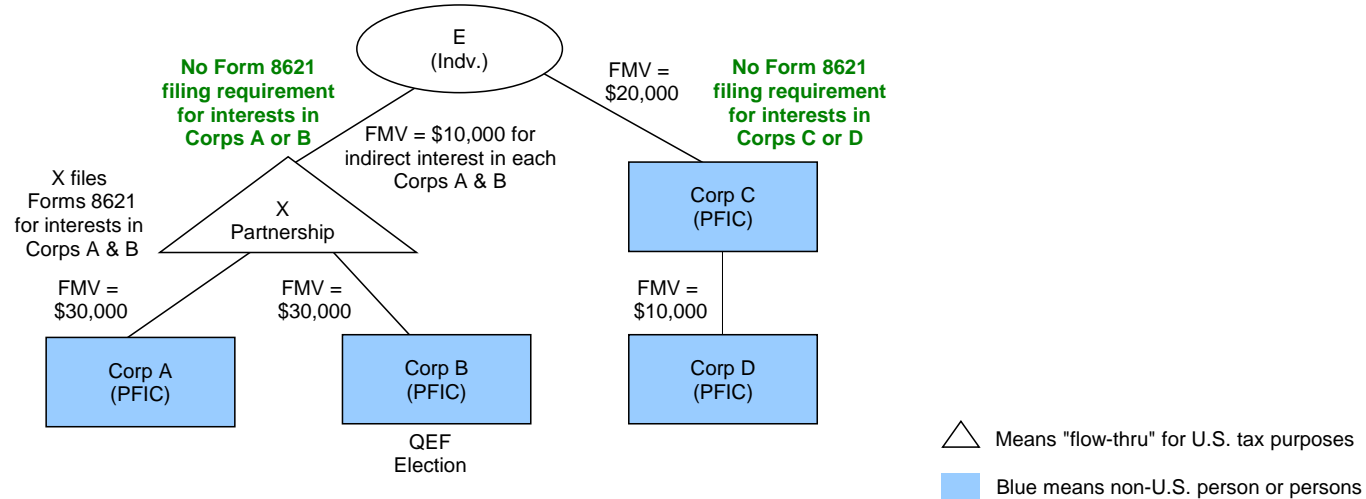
E
(Indv.)

No Form 8621 filing requirement for interests in Corps A or B

FMV = $10,000 for indirect interest in each Corps A & B

FMV = $20,000

No Form 8621 filing requirement for interests in Corps C or D

X files Forms 8621 for interests in Corps A & B

X
Partnership

Corp C
(PFIC)

FMV = $30,000

FMV = $30,000

FMV = $10,000

Corp A
(PFIC)

Corp B
(PFIC)

QEF
Election

Corp D
(PFIC)

Means "flow-thru" for U.S. tax purposes

Blue means non-U.S. person or persons